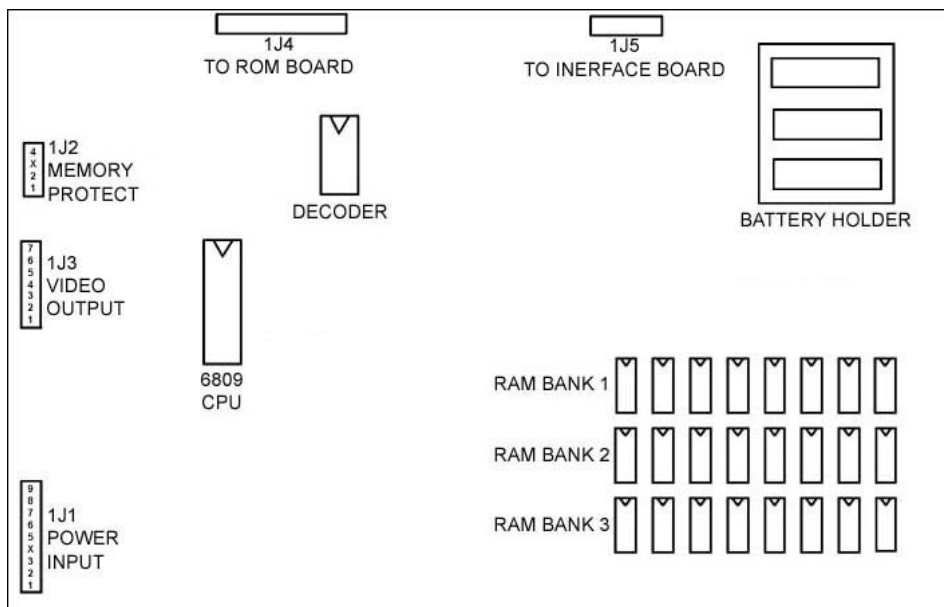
1J4
TO ROM BOARD

1J5
TO INERFACE BOARD

4
X
2
1
1J2
MEMORY
PROTECT

DECODER

BATTERY HOLDER

7
6
5
4
3
2
1
1J3
VIDEO
OUTPUT

6809
CPU

RAM BANK 1

RAM BANK 2

RAM BANK 3

9
8
7
6
5
X
3
2
1
1J1
POWER
INPUT